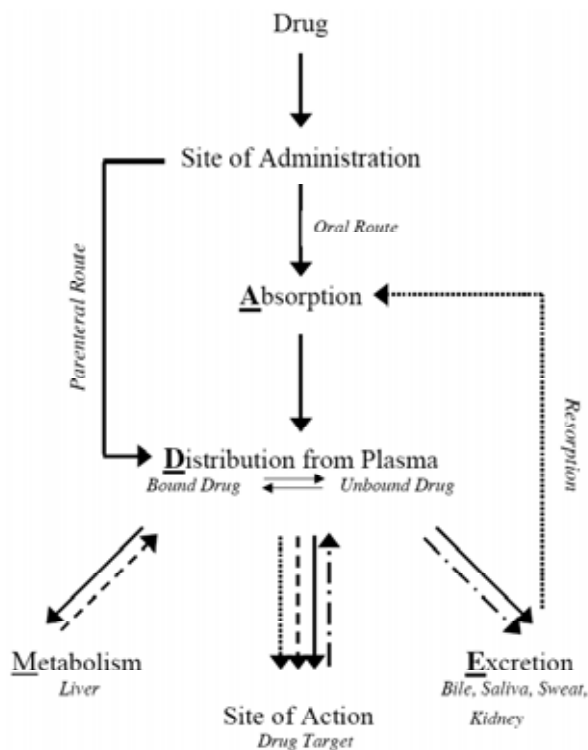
Drug

Site of Administration

Oral Route

Parenteral Route

Absorption

Resorption

Distribution from Plasma

Bound Drug

Unbound Drug

Metabolism

Liver

Excretion

Bile, Saliva, Sweat, Kidney

Site of Action

Drug Target